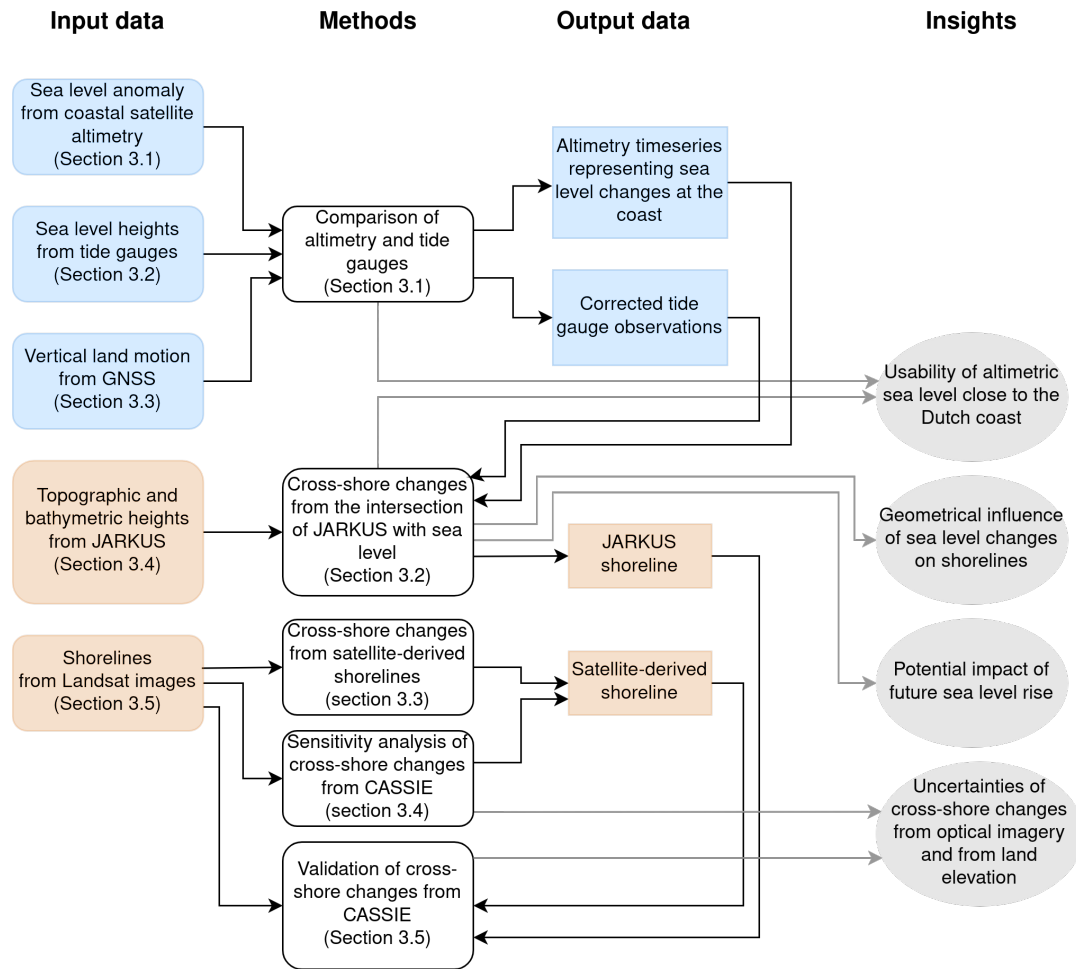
Input data

Methods

Output data

Insights

Sea level anomaly from coastal satellite altimetry (Section 3.1)

Sea level heights from tide gauges (Section 3.2)

Vertical land motion from GNSS (Section 3.3)

Topographic and bathymetric heights from JARKUS (Section 3.4)

Shorelines from Landsat images (Section 3.5)

Comparison of altimetry and tide gauges (Section 3.1)

Cross-shore changes from the intersection of JARKUS with sea level (Section 3.2)

Cross-shore changes from satellite-derived shorelines (section 3.3)

Sensitivity analysis of cross-shore changes from CASSIE (section 3.4)

Validation of cross-shore changes from CASSIE (Section 3.5)

Altimetry timeseries representing sea level changes at the coast

Corrected tide gauge observations

JARKUS shoreline

Satellite-derived shoreline

Usability of altimetric sea level close to the Dutch coast

Geometrical influence of sea level changes on shorelines

Potential impact of future sea level rise

Uncertainties of cross-shore changes from optical imagery and from land elevation